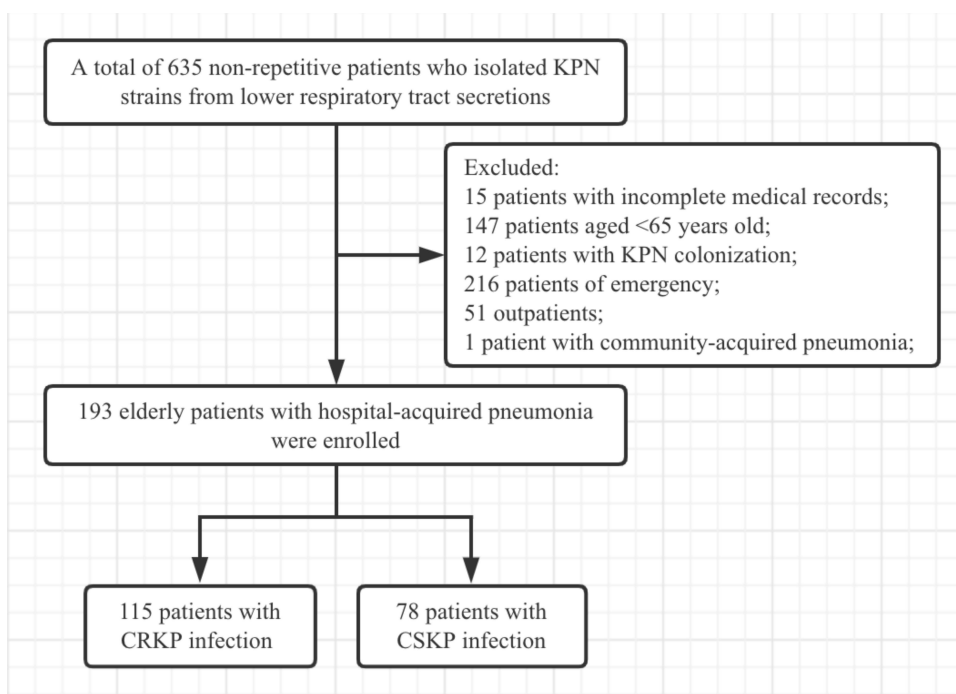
A total of 635 non-repetitive patients who isolated KPN strains from lower respiratory tract secretions

Excluded:
15 patients with incomplete medical records;
147 patients aged <65 years old;
12 patients with KPN colonization;
216 patients of emergency;
51 outpatients;
1 patient with community-acquired pneumonia;

193 elderly patients with hospital-acquired pneumonia were enrolled

115 patients with CRKP infection

78 patients with CSKP infection